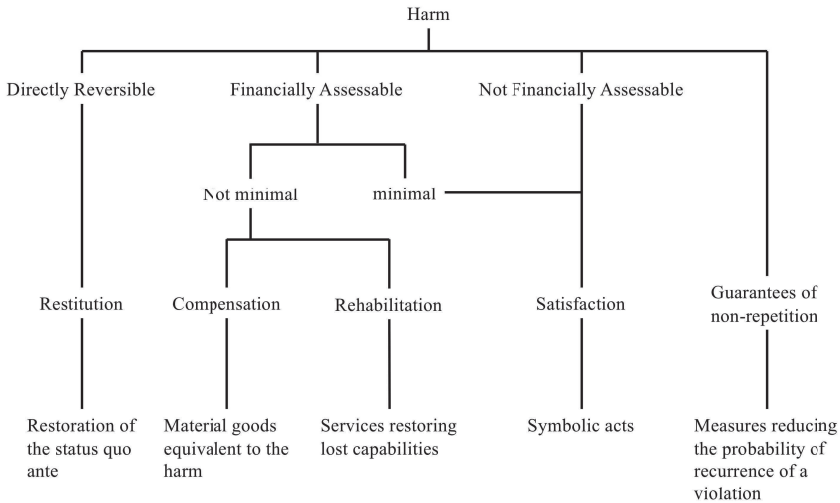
Harm

Directly Reversible

Financially Assessable

Not Financially Assessable

Not minimal

minimal

Restitution

Compensation

Rehabilitation

Satisfaction

Guarantees of non-repetition

Restoration of the status quo ante

Material goods equivalent to the harm

Services restoring lost capabilities

Symbolic acts

Measures reducing the probability of recurrence of a violation